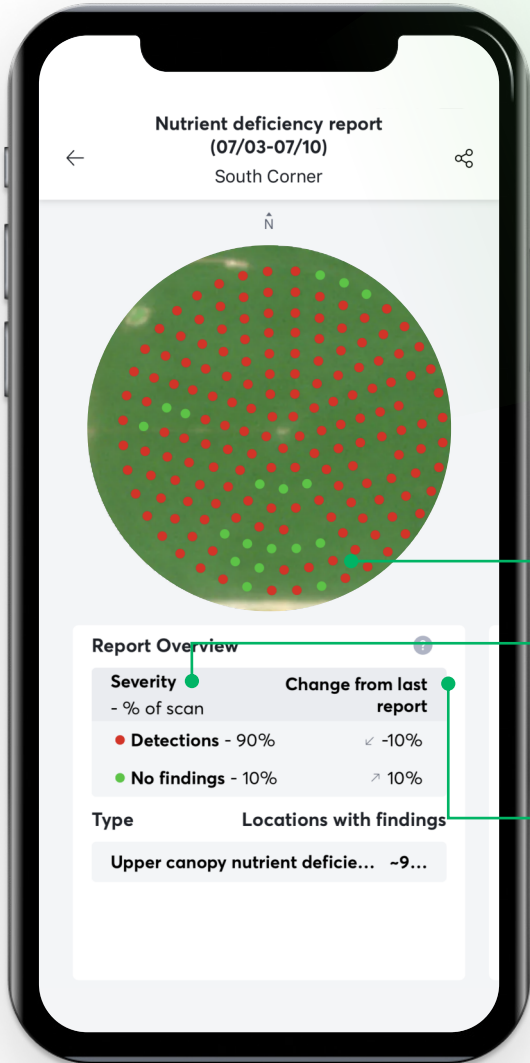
Nutrient deficiency report (07/03-07/10)
South Corner

N

Report Overview

| Severity - % of scan | Change from last report |
|---|---|
| Detections - 90% | ↙ -10% |
| No findings - 10% | ↗ 10% |

Type | Locations with findings

Upper canopy nutrient deficie... ~9...